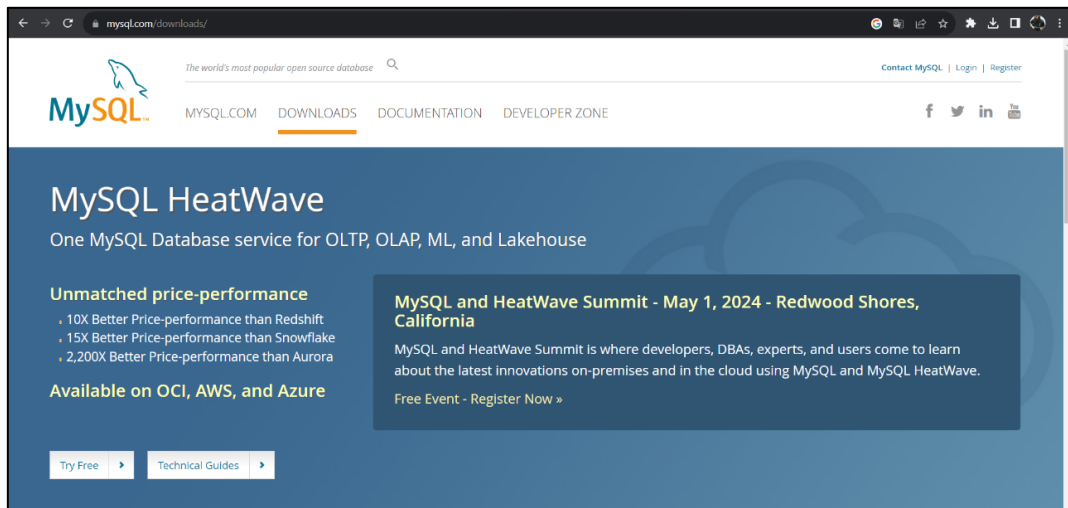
mysql.com/downloads/

MySQL

The world's most popular open source database

Contact MySQL | Login | Register

MYSQL.COM DOWNLOADS DOCUMENTATION DEVELOPER ZONE

MySQL HeatWave

One MySQL Database service for OLTP, OLAP, ML, and Lakehouse

Unmatched price-performance

- 10X Better Price-performance than Redshift
- 15X Better Price-performance than Snowflake
- 2,200X Better Price-performance than Aurora

Available on OCI, AWS, and Azure

MySQL and HeatWave Summit - May 1, 2024 - Redwood Shores, California

MySQL and HeatWave Summit is where developers, DBAs, experts, and users come to learn about the latest innovations on-premises and in the cloud using MySQL and MySQL HeatWave.

Free Event - Register Now »

Try Free ›

Technical Guides ›